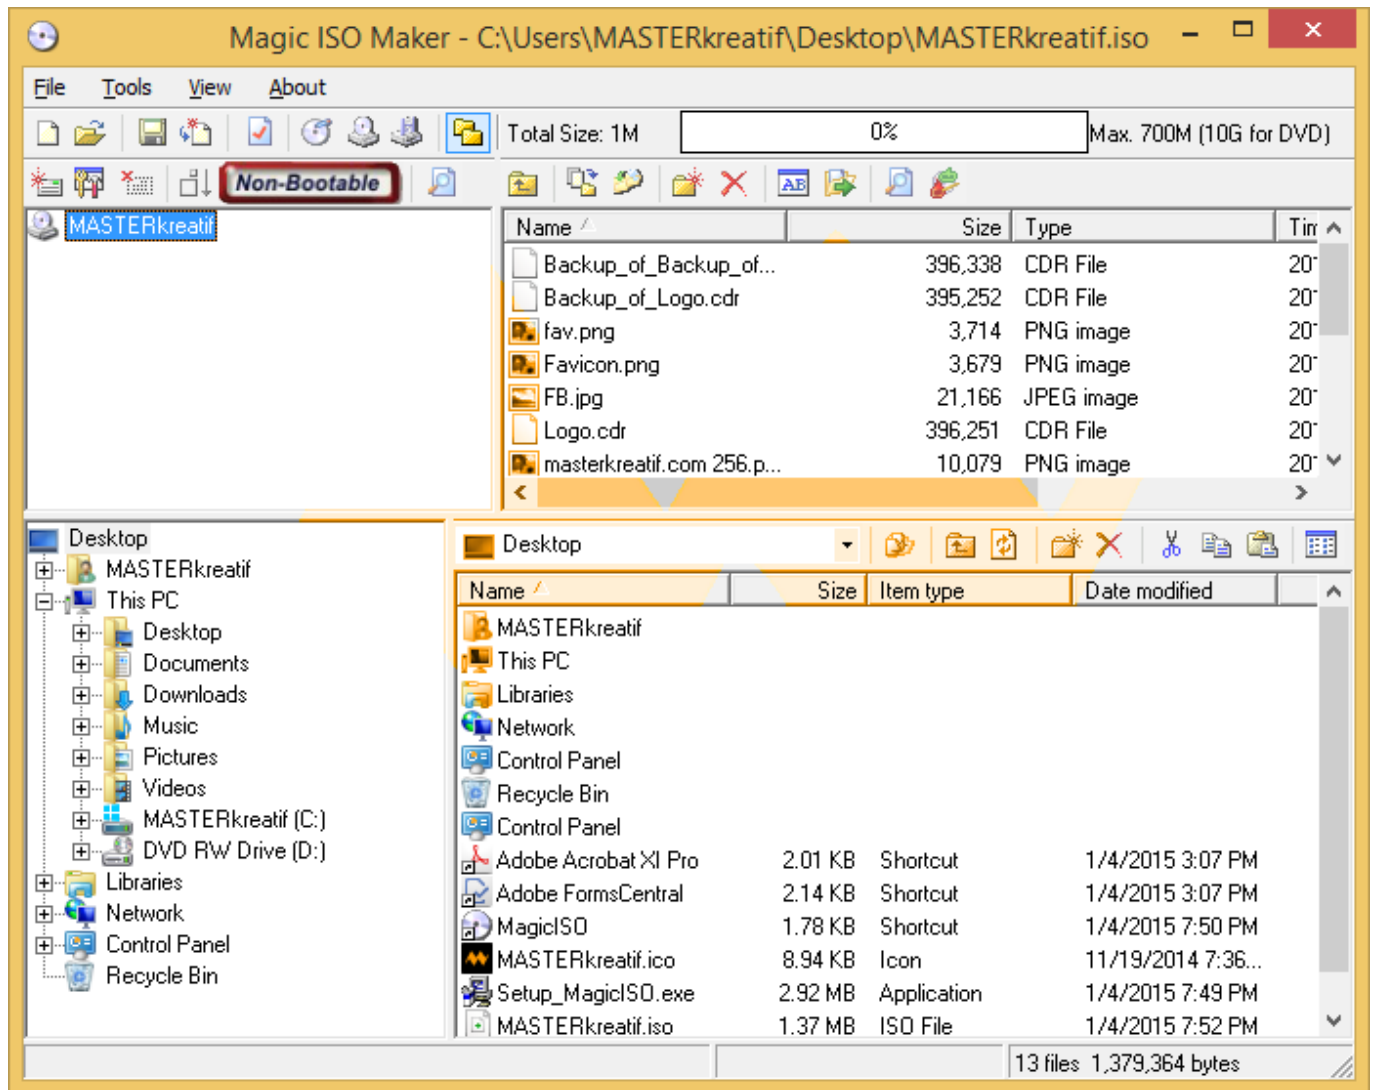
Magic ISO Maker - C:\Users\MASTERkreatif\Desktop\MASTERkreatif.iso

File Tools View About

Total Size: 1M 0% Max. 700M (10G for DVD)

Non-Bootable

MASTERkreatif

| Name | Size | Type | Tin |
|---|---|---|---|
| Backup_of_Backup_of... | 396,338 | CDR File | 20 |
| Backup_of_Logo.cdr | 395,252 | CDR File | 20 |
| fav.png | 3,714 | PNG image | 20 |
| Favicon.png | 3,679 | PNG image | 20 |
| FB.jpg | 21,166 | JPEG image | 20 |
| Logo.cdr | 396,251 | CDR File | 20 |
| masterkreatif.com 256.p... | 10,079 | PNG image | 20 |

Desktop
MASTERkreatif
This PC
Desktop
Documents
Downloads
Music
Pictures
Videos
MASTERkreatif (C:)
DVD RW Drive (D:)
Libraries
Network
Control Panel
Recycle Bin

Desktop

| Name | Size | Item type | Date modified |
|---|---|---|---|
| MASTERkreatif | | | |
| This PC | | | |
| Libraries | | | |
| Network | | | |
| Control Panel | | | |
| Recycle Bin | | | |
| Control Panel | | | |
| Adobe Acrobat XI Pro | 2.01 KB | Shortcut | 1/4/2015 3:07 PM |
| Adobe FormsCentral | 2.14 KB | Shortcut | 1/4/2015 3:07 PM |
| MagicISO | 1.78 KB | Shortcut | 1/4/2015 7:50 PM |
| MASTERkreatif.ico | 8.94 KB | Icon | 11/19/2014 7:36... |
| Setup_MagicISO.exe | 2.92 MB | Application | 1/4/2015 7:49 PM |
| MASTERkreatif.iso | 1.37 MB | ISO File | 1/4/2015 7:52 PM |

13 files 1,379,364 bytes